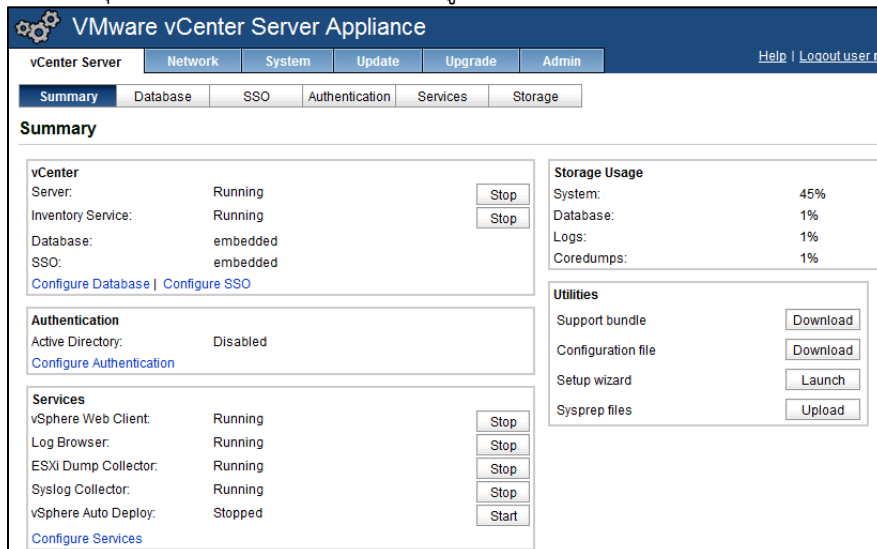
VMware vCenter Server Appliance

vCenter Server | Network | System | Update | Upgrade | Admin

Help | Logout user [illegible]

Summary | Database | SSO | Authentication | Services | Storage

Summary

vCenter
Server: Running Stop
Inventory Service: Running Stop
Database: embedded
SSO: embedded
Configure Database | Configure SSO

Authentication
Active Directory: Disabled
Configure Authentication

Services
vSphere Web Client: Running Stop
Log Browser: Running Stop
ESXi Dump Collector: Running Stop
Syslog Collector: Running Stop
vSphere Auto Deploy: Stopped Start
Configure Services

Storage Usage
System: 45%
Database: 1%
Logs: 1%
Coredumps: 1%

Utilities
Support bundle Download
Configuration file Download
Setup wizard Launch
Sysprep files Upload